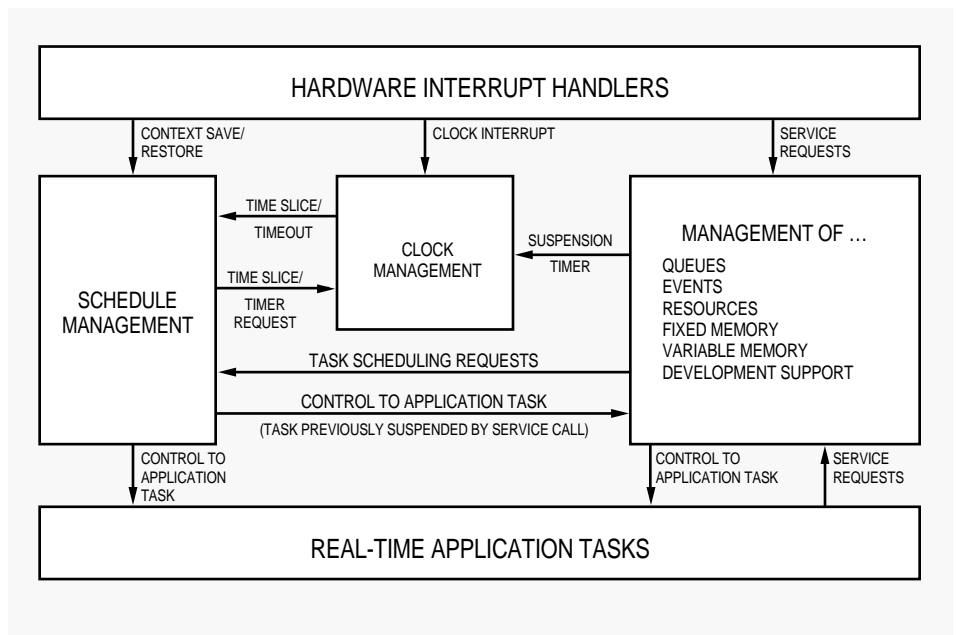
HARDWARE INTERRUPT HANDLERS

CONTEXT SAVE/ RESTORE

CLOCK INTERRUPT

SERVICE REQUESTS

SCHEDULE MANAGEMENT

TIME SLICE/ TIMEOUT

TIME SLICE/ TIMER REQUEST

CLOCK MANAGEMENT

SUSPENSION TIMER

MANAGEMENT OF ...

QUEUES
EVENTS
RESOURCES
FIXED MEMORY
VARIABLE MEMORY
DEVELOPMENT SUPPORT

TASK SCHEDULING REQUESTS

CONTROL TO APPLICATION TASK

(TASK PREVIOUSLY SUSPENDED BY SERVICE CALL)

CONTROL TO APPLICATION TASK

CONTROL TO APPLICATION TASK

SERVICE REQUESTS

REAL-TIME APPLICATION TASKS